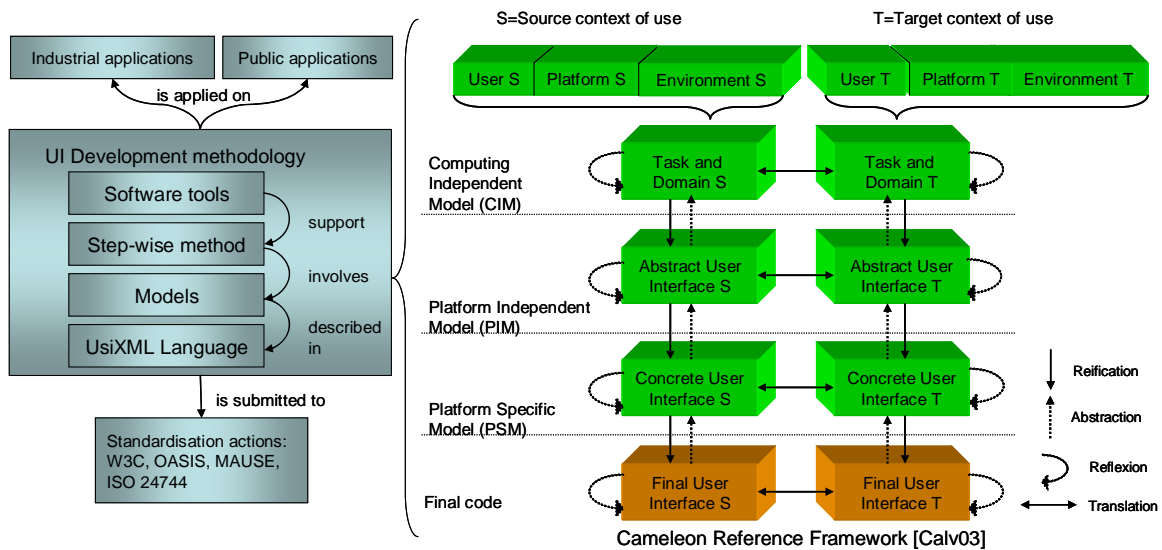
Industrial applications

Public applications

is applied on

UI Development methodology

Software tools

support

Step-wise method

involves

Models

described in

UsiXML Language

is submitted to

Standardisation actions: W3C, OASIS, MAUSE, ISO 24744

S=Source context of use

T=Target context of use

User S

Platform S

Environment S

User T

Platform T

Environment T

Computing Independent Model (CIM)

Task and Domain S

Task and Domain T

Abstract User Interface S

Abstract User Interface T

Platform Independent Model (PIM)

Concrete User Interface S

Concrete User Interface T

Platform Specific Model (PSM)

Final User Interface S

Final User Interface T

Final code

Reification

Abstraction

Reflexion

Translation

Cameleon Reference Framework [Calv03]